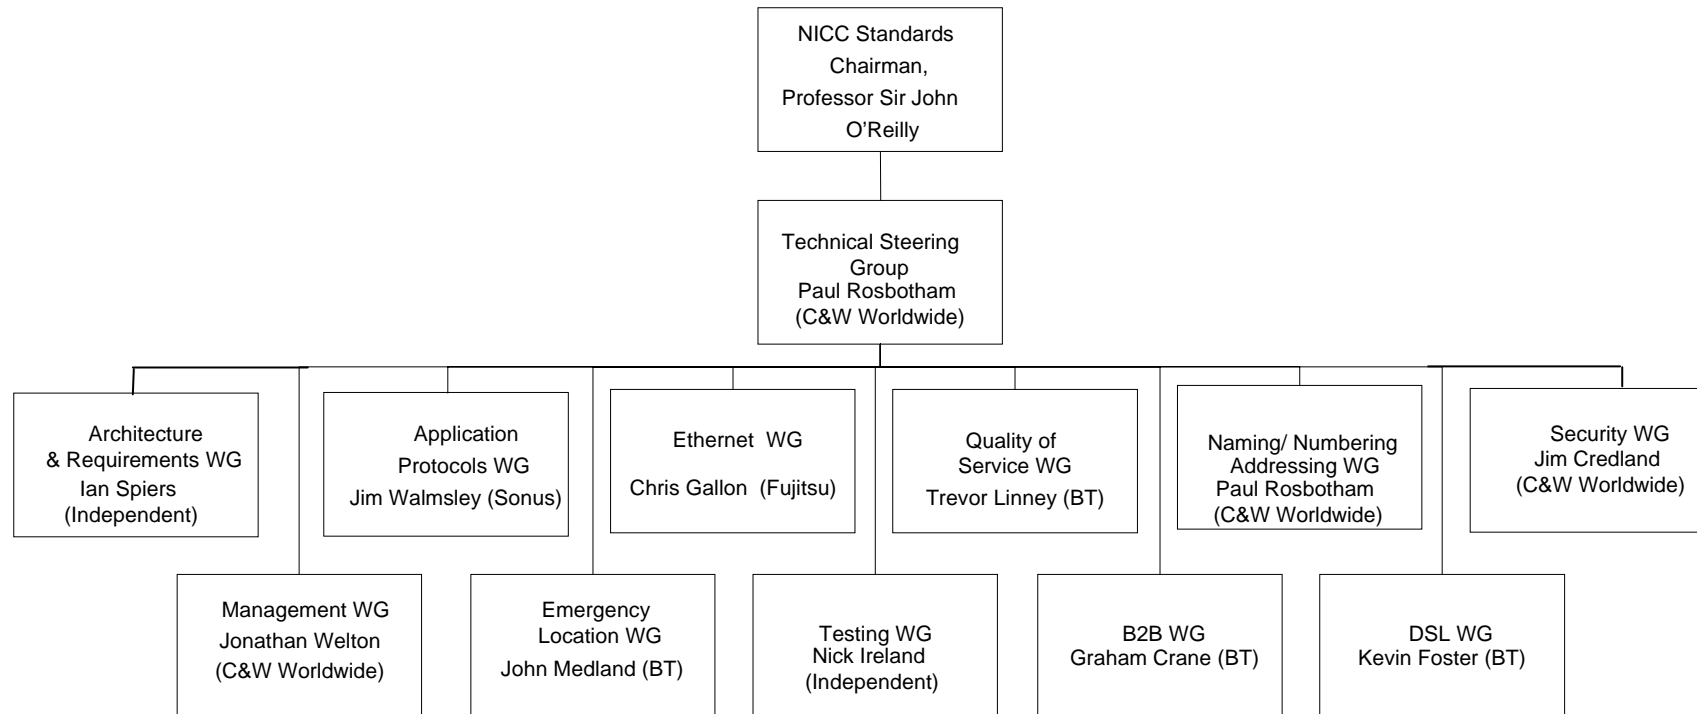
NICC Standards Chairman, Professor Sir John O'Reilly

Technical Steering Group
Paul Rosbotham
(C&W Worldwide)

Architecture & Requirements WG
Ian Spiers
(Independent)

Application Protocols WG
Jim Walmsley (Sonus)

Ethernet WG
Chris Gallon (Fujitsu)

Quality of Service WG
Trevor Linney (BT)

Naming/ Numbering Addressing WG
Paul Rosbotham
(C&W Worldwide)

Security WG
Jim Credland
(C&W Worldwide)

Management WG
Jonathan Welton
(C&W Worldwide)

Emergency Location WG
John Medland (BT)

Testing WG
Nick Ireland
(Independent)

B2B WG
Graham Crane (BT)

DSL WG
Kevin Foster (BT)